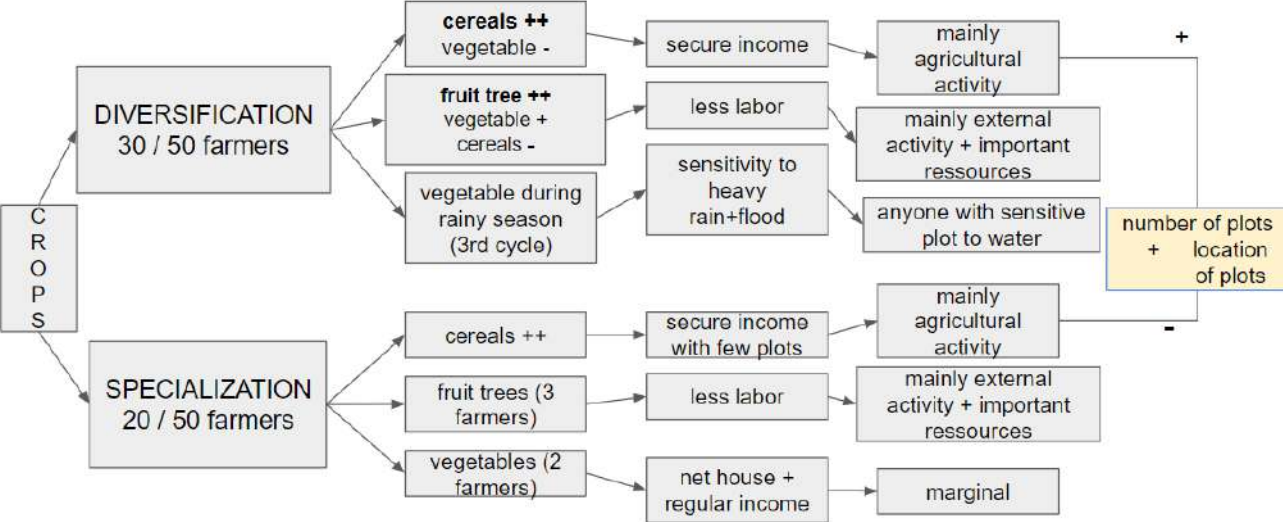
CROPS

DIVERSIFICATION
30 / 50 farmers

cereals ++
vegetable -

secure income

mainly agricultural activity

fruit tree ++
vegetable +
cereals -

less labor

mainly external activity + important ressources

vegetable during rainy season (3rd cycle)

sensitivity to heavy rain+flood

anyone with sensitive plot to water

+

number of plots + location of plots

-

SPECIALIZATION
20 / 50 farmers

cereals ++

secure income with few plots

mainly agricultural activity

fruit trees (3 farmers)

less labor

mainly external activity + important ressources

vegetables (2 farmers)

net house + regular income

marginal